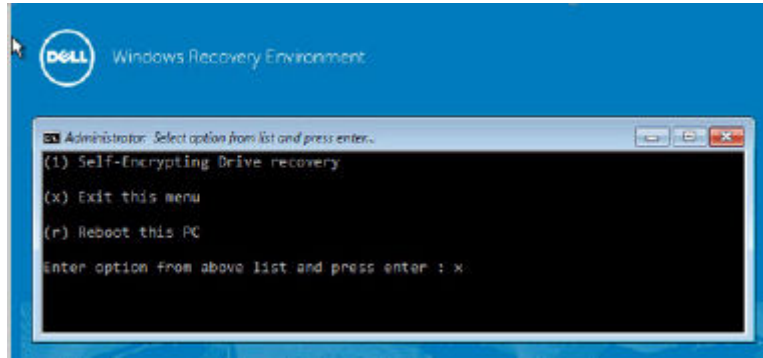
DELL

Windows Recovery Environment

Administrator: Select option from list and press enter...

(1) Self-Encrypting Drive recovery

(x) Exit this menu

(r) Reboot this PC

Enter option from above list and press enter : x